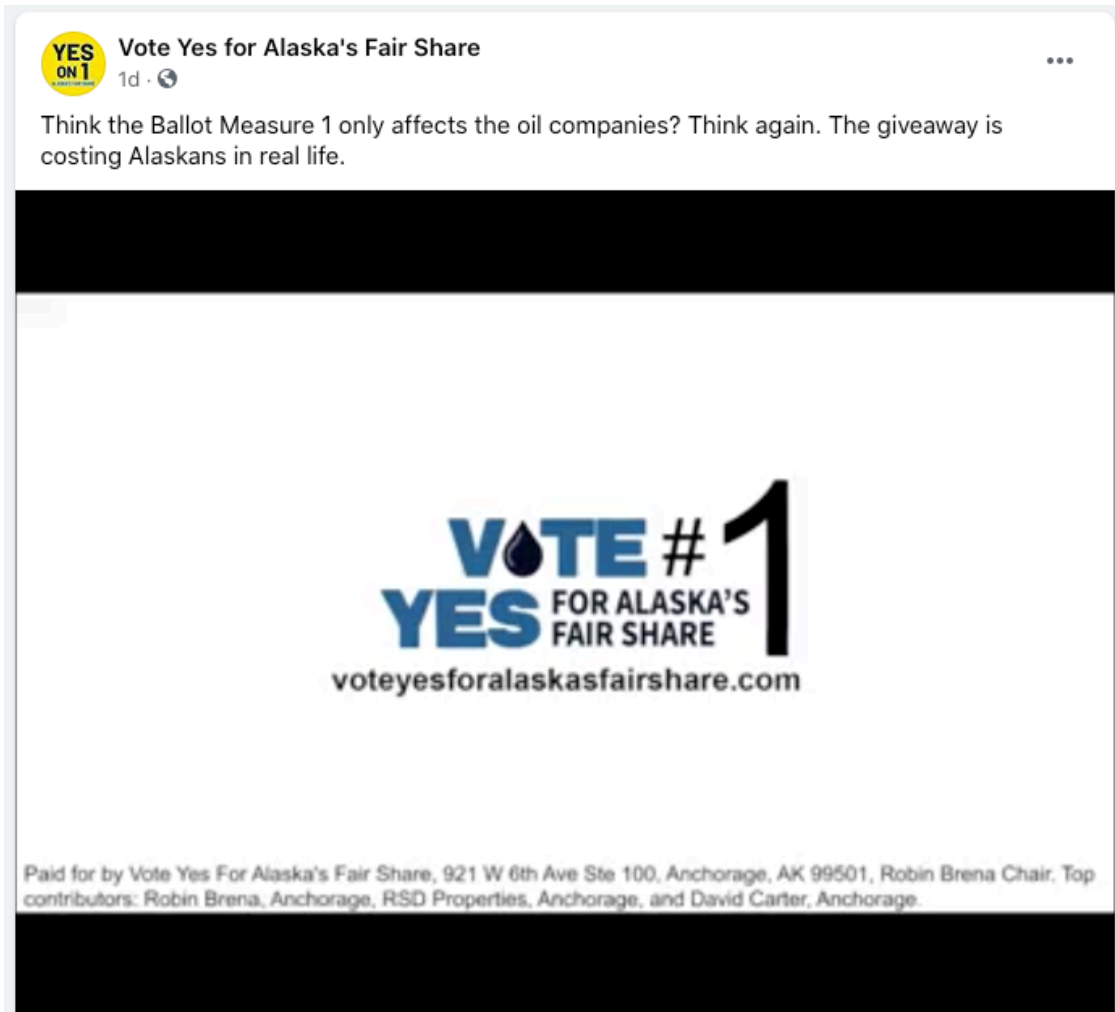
YES ON 1

Vote Yes for Alaska's Fair Share
1d ·

•••

Think the Ballot Measure 1 only affects the oil companies? Think again. The giveaway is costing Alaskans in real life.

VOTE #1
YES FOR ALASKA'S FAIR SHARE
voteyesforalaskasfairshare.com

Paid for by Vote Yes For Alaska's Fair Share, 921 W 6th Ave Ste 100, Anchorage, AK 99501, Robin Brena Chair. Top contributors: Robin Brena, Anchorage, RSD Properties, Anchorage, and David Carter, Anchorage.